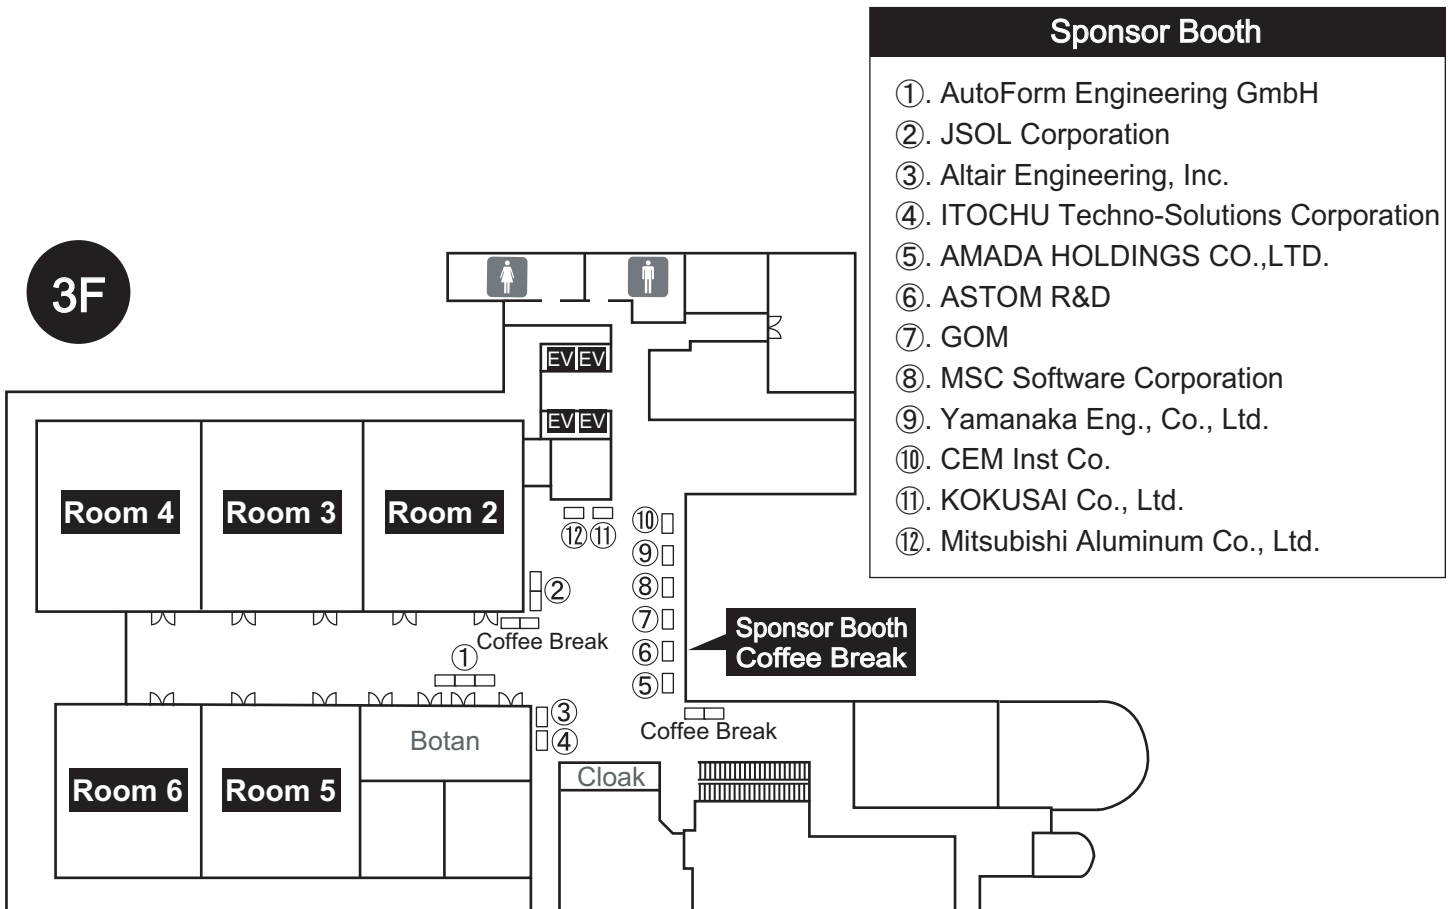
Sponsor Booth

①. AutoForm Engineering GmbH
②. JSOL Corporation
③. Altair Engineering, Inc.
④. ITOCHU Techno-Solutions Corporation
⑤. AMADA HOLDINGS CO.,LTD.
⑥. ASTOM R&D
⑦. GOM
⑧. MSC Software Corporation
⑨. Yamanaka Eng., Co., Ltd.
⑩. CEM Inst Co.
⑪. KOKUSAI Co., Ltd.
⑫. Mitsubishi Aluminum Co., Ltd.

3F

EV EV
EV EV

Room 4
Room 3
Room 2

⑫⑪
⑩
⑨
⑧
⑦
⑥
⑤
②
Coffee Break
①
Sponsor Booth
Coffee Break
③
④
Botan
Coffee Break
Cloak
Room 6
Room 5